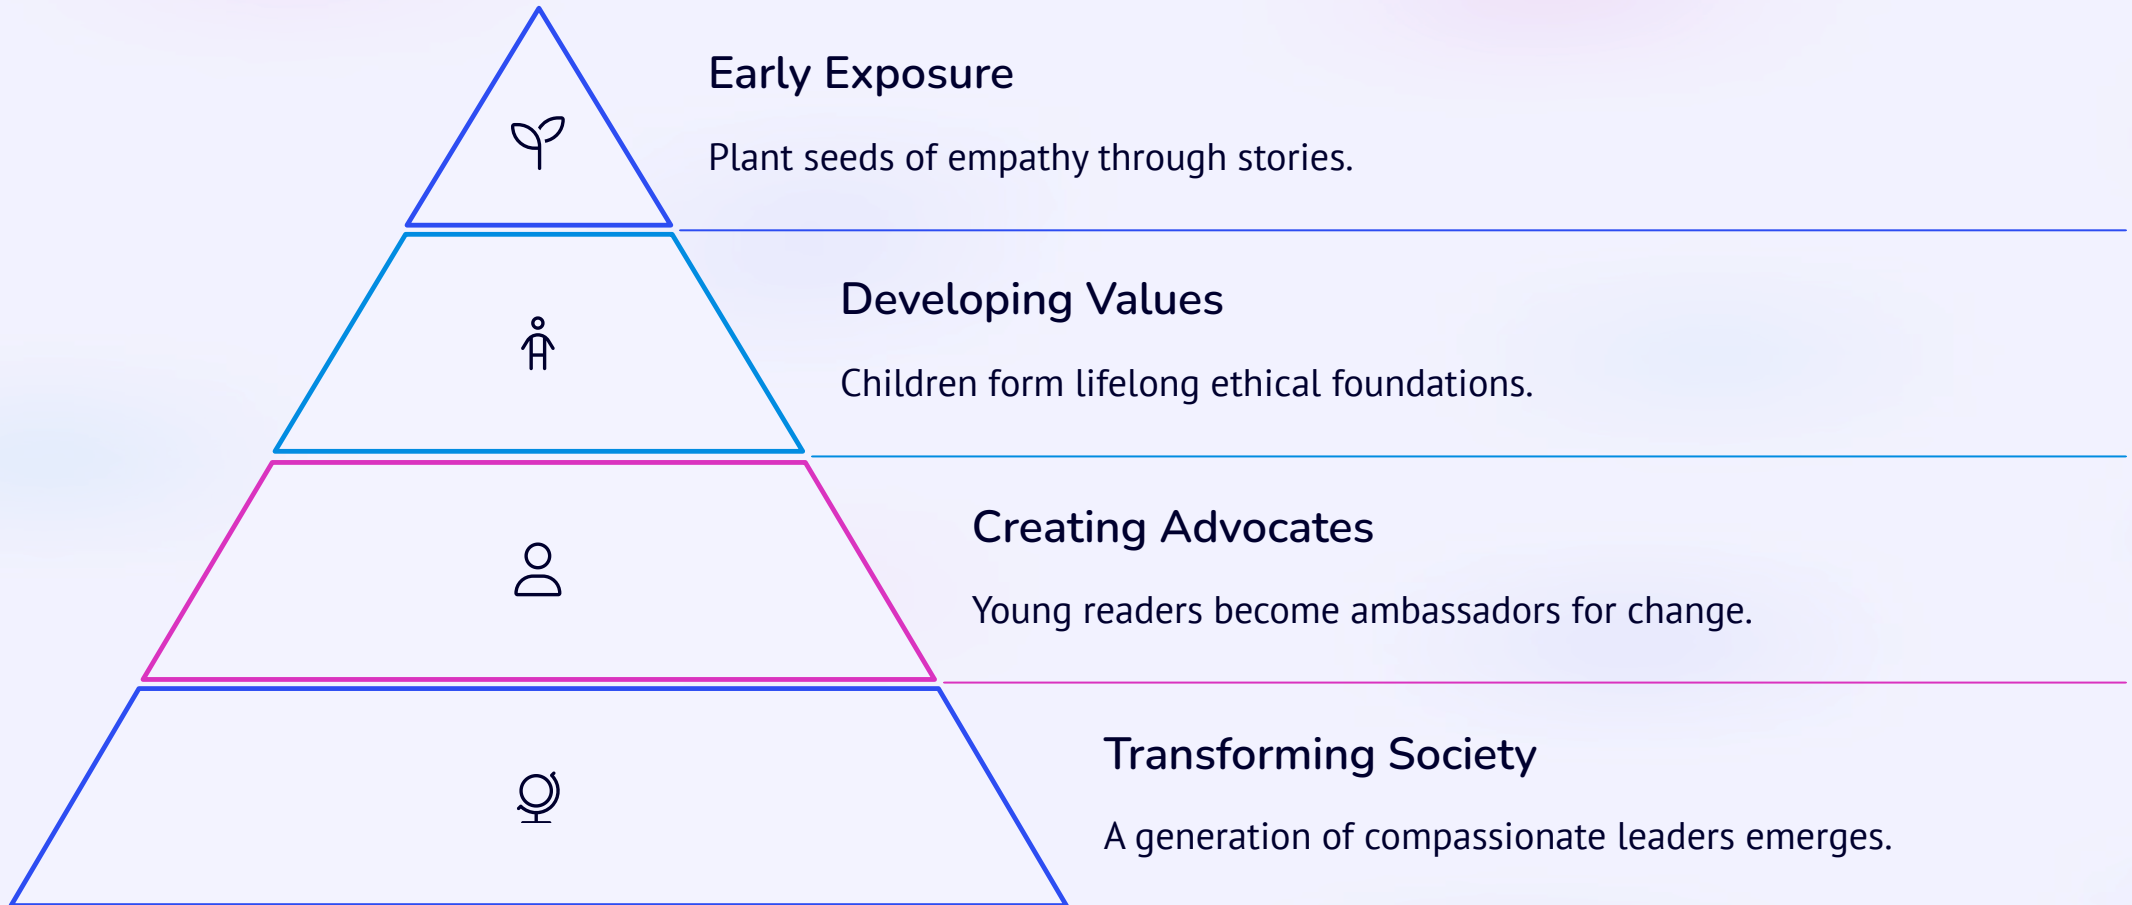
Early Exposure

Plant seeds of empathy through stories.

Developing Values

Children form lifelong ethical foundations.

Creating Advocates

Young readers become ambassadors for change.

Transforming Society

A generation of compassionate leaders emerges.